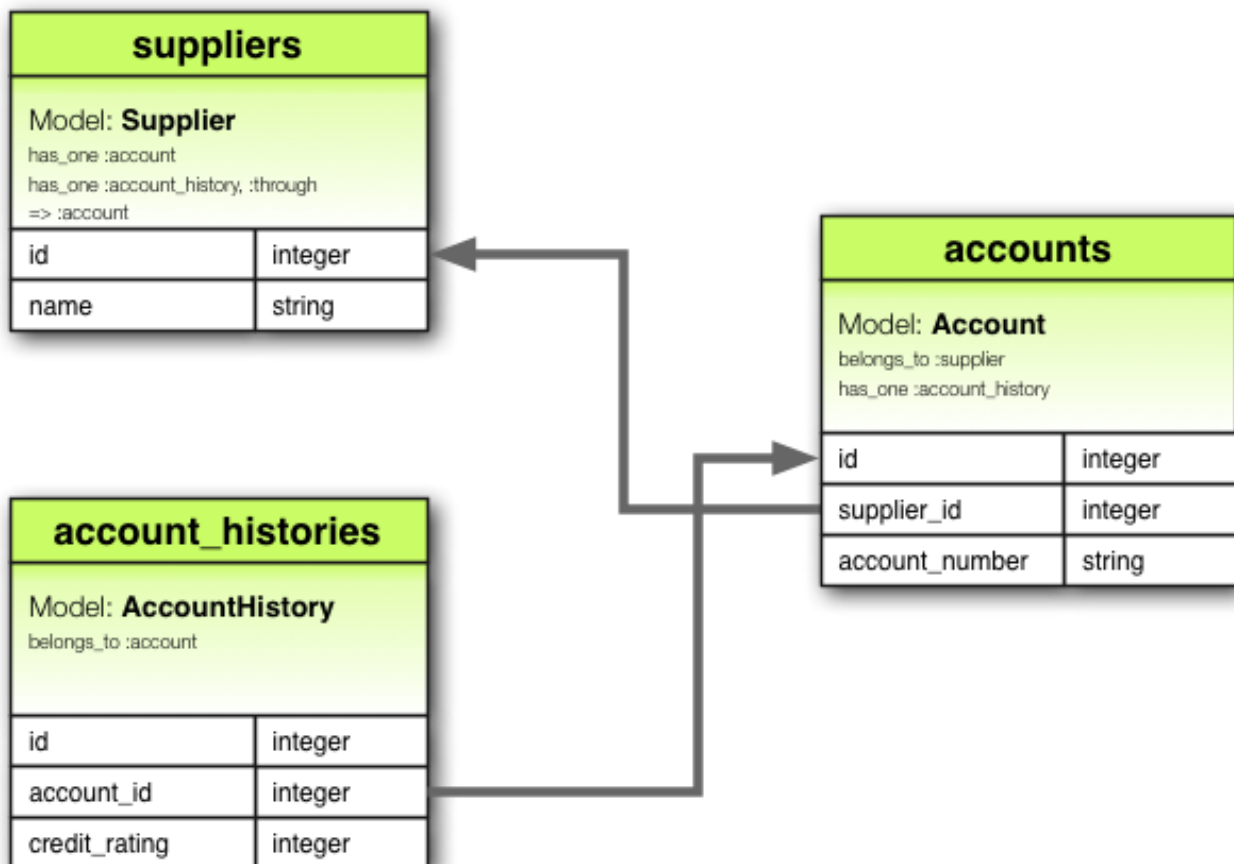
suppliers

Model: **Supplier**
has_one :account
has_one :account_history, :through => :account

| id | integer |
|---|---|
| name | string |

accounts

Model: **Account**
belongs_to :supplier
has_one :account_history

| id | integer |
|---|---|
| supplier_id | integer |
| account_number | string |

account_histories

Model: **AccountHistory**
belongs_to :account

| id | integer |
|---|---|
| account_id | integer |
| credit_rating | integer |